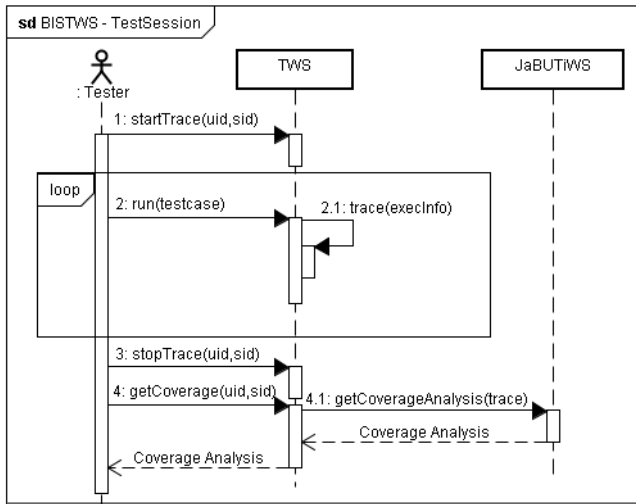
sd BISTWS - TestSession

: Tester

TWS

JaBUTiWS

1: startTrace(uid,sid)

loop

2: run(testcase)

2.1: trace(execInfo)

3: stopTrace(uid,sid)

4: getCoverage(uid,sid)

4.1: getCoverageAnalysis(trace)

Coverage Analysis

Coverage Analysis